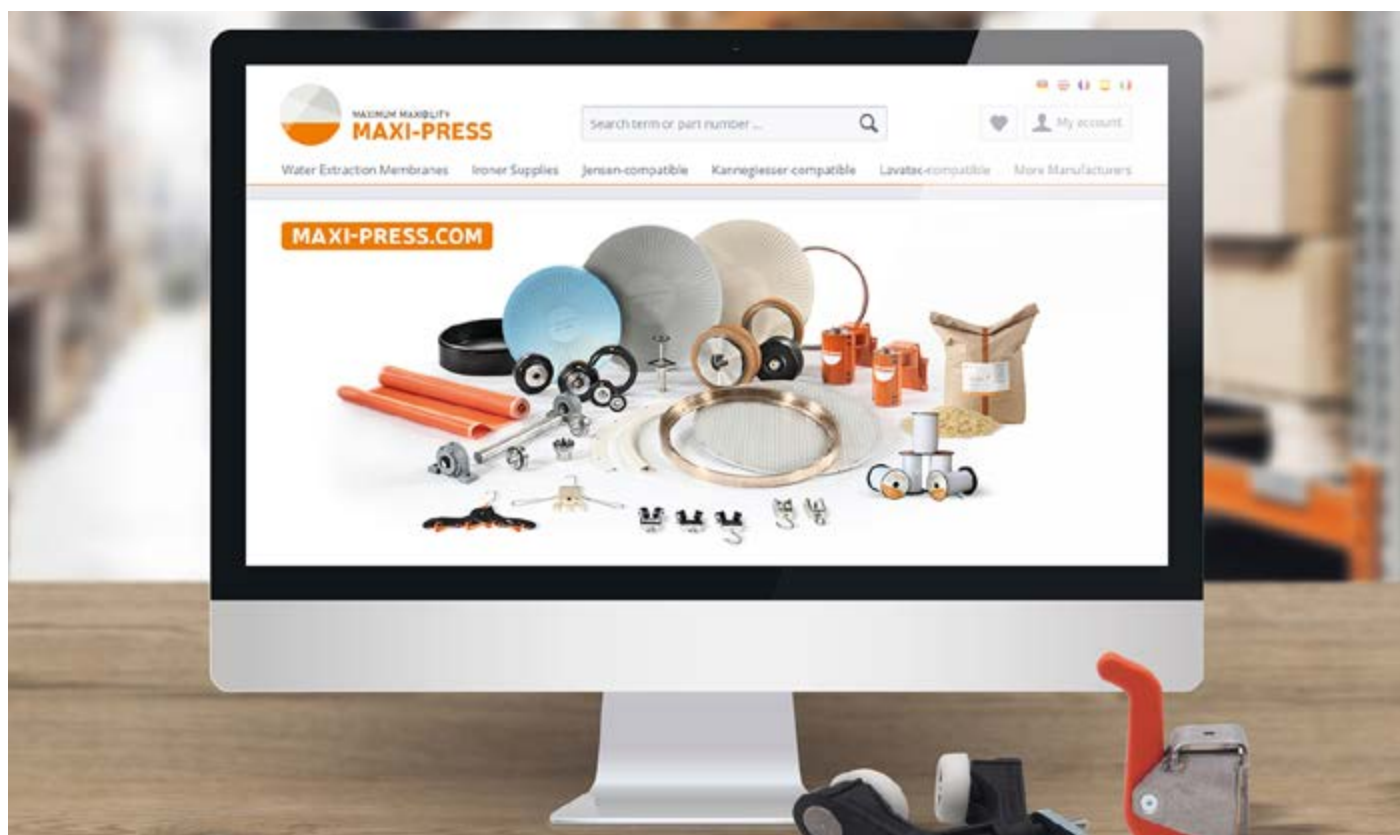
MAXIMUM MAXIBILITY
MAXI-PRESS

Search term or part number ...

My account

Water Extraction Membranes Ironer Supplies Jensen-compatible Kannegiesser-compatible Lavatec-compatible More Manufacturers

MAXI-PRESS.COM